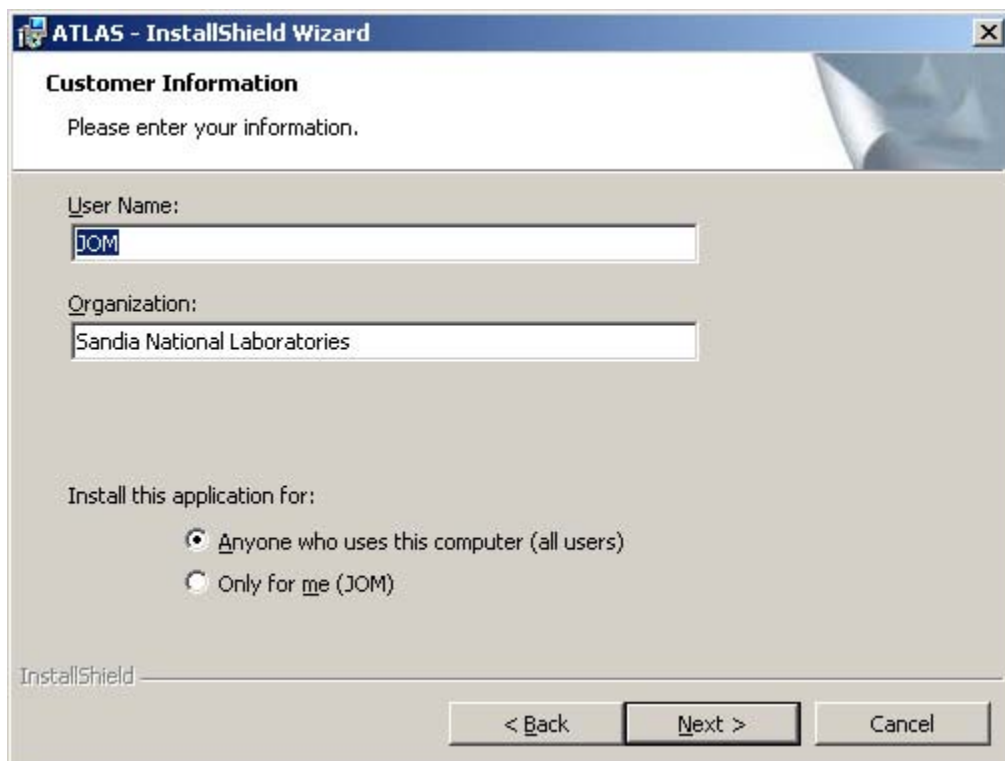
ATLAS - InstallShield Wizard

Customer Information

Please enter your information.

User Name:

JOM

Organization:

Sandia National Laboratories

Install this application for:

Anyone who uses this computer (all users)

Only for me (JOM)

InstallShield

< Back

Next >

Cancel